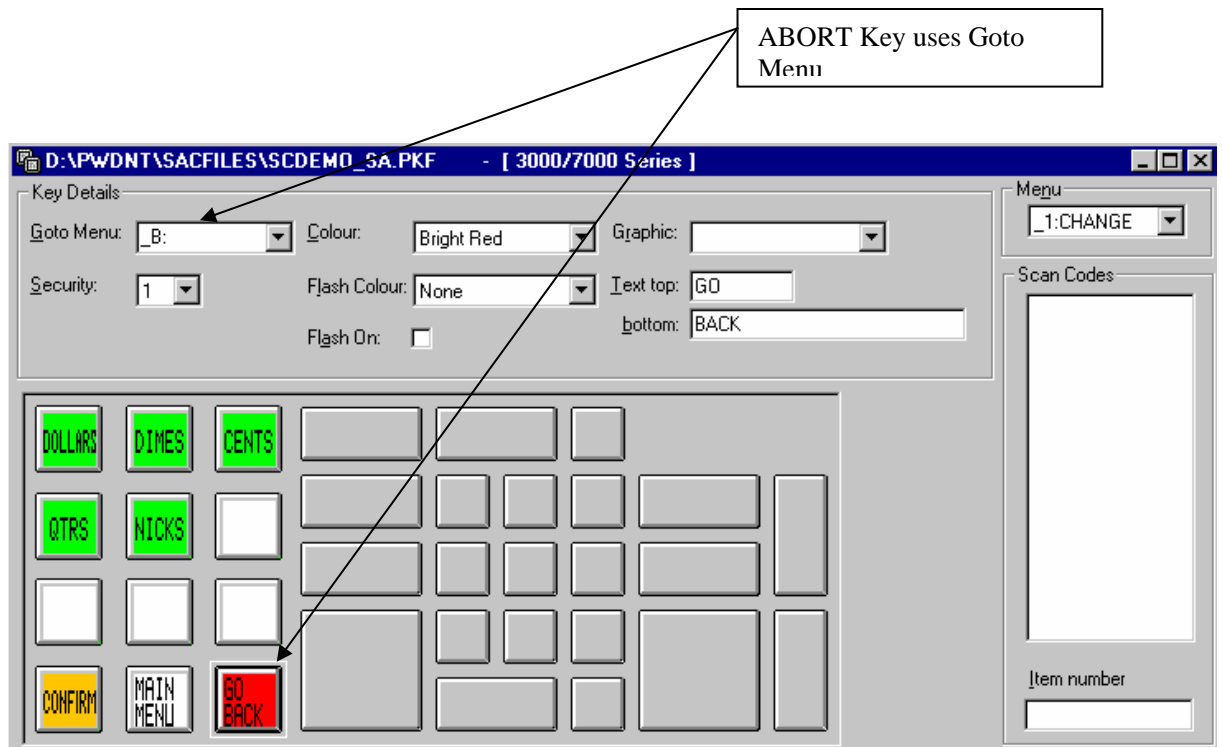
ABORT Key uses Goto Menu

D:\PWDNT\SACFILES\SCDEMO_SA.PKF - [ 3000/7000 Series ]

Key Details

Goto Menu: _B:

Colour: Bright Red

Graphic:

Security: 1

Flash Colour: None

Text top: GO

bottom: BACK

Flash On:

Menu

_1:CHANGE

Scan Codes

DOLLARS

DIMES

CENTS

QTRS

NICKS

CONFIRM

MAIN MENU

GO BACK

Item number